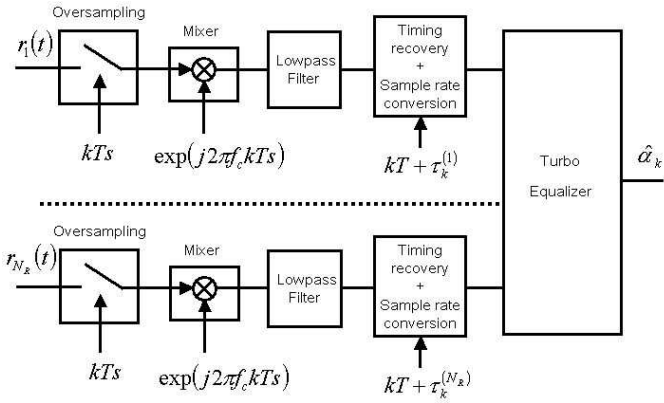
Oversampling

$r_1(t)$

$kTs$

Mixer

$\exp(j2\pi f_c kTs)$

Lowpass Filter

Timing recovery + Sample rate conversion

$kT + \tau_k^{(1)}$

Turbo Equalizer

$\hat{\alpha}_k$

Oversampling

$r_{N_R}(t)$

$kTs$

Mixer

$\exp(j2\pi f_c kTs)$

Lowpass Filter

Timing recovery + Sample rate conversion

$kT + \tau_k^{(N_R)}$